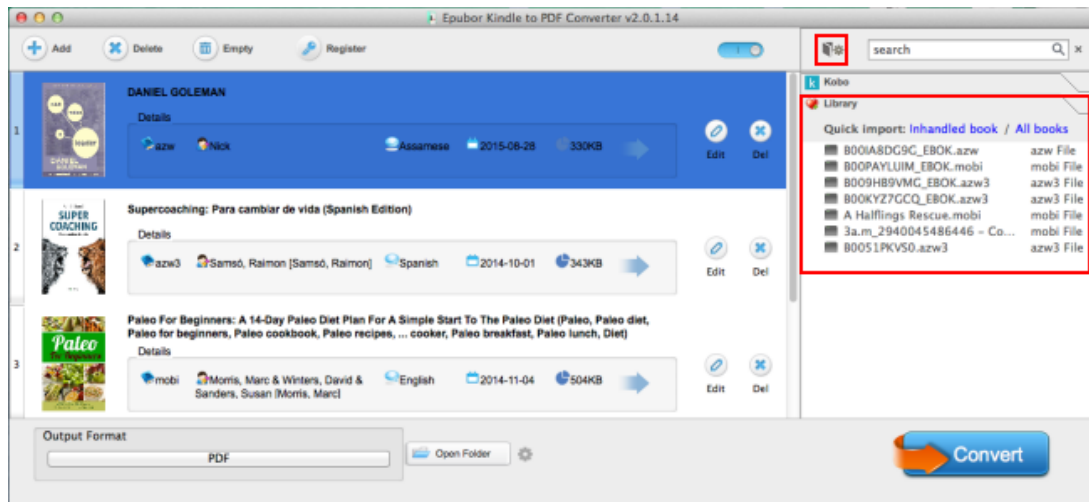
Epubor Kindle to PDF Converter v2.0.1.14

Add Delete Empty Register

search

Kobo

Library

Quick import: Inhandled book / All books

| B00IA8DG9G_EBOK.azw | azw File |
|---|---|
| B00PAYLUIM_EBOK.mobi | mobi File |
| B009HB9VMG_EBOK.azw3 | azw3 File |
| B00KYZ7GCQ_EBOK.azw3 | azw3 File |
| A Halflings Rescue.mobi | mobi File |
| 3a.m_2940045486446 – Co... | mobi File |
| B0051PKVS0.azw3 | azw3 File |

1 DANIEL GOLEMAN
Details
azw Nick Assamese 2015-08-28 330KB
Edit Del

2 Supercoaching: Para cambiar de vida (Spanish Edition)
Details
azw3 Samsó, Raimon [Samsó, Raimon] Spanish 2014-10-01 343KB
Edit Del

3 Paleo For Beginners: A 14-Day Paleo Diet Plan For A Simple Start To The Paleo Diet (Paleo, Paleo diet, Paleo for beginners, Paleo cookbook, Paleo recipes, ... cooker, Paleo breakfast, Paleo lunch, Diet)
Details
mobi Morris, Marc & Winters, David & Sanders, Susan [Morris, Marc] English 2014-11-04 504KB
Edit Del

Output Format
PDF
Open Folder

Convert